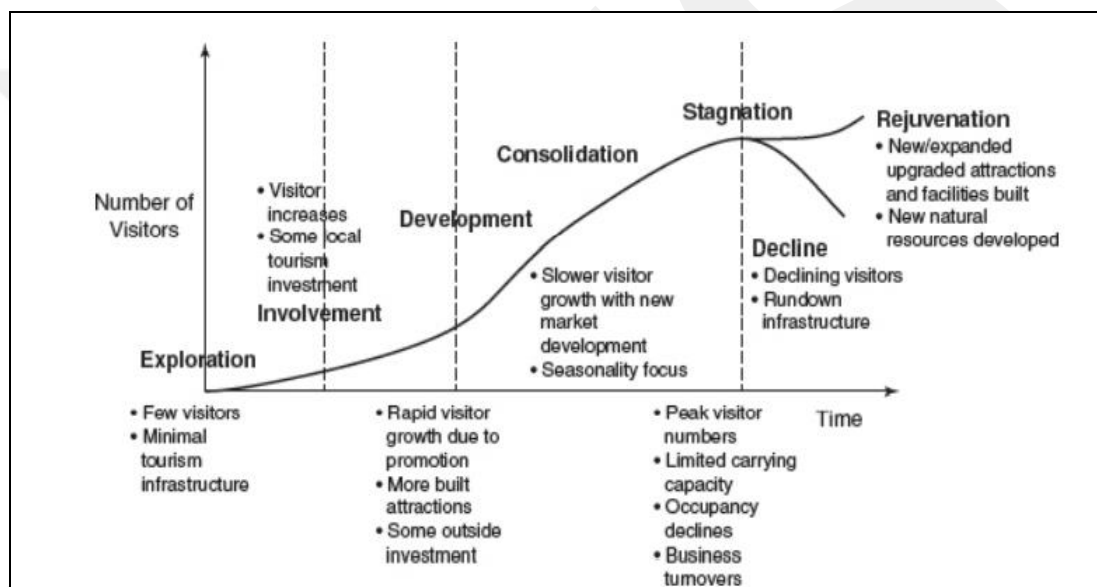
Number of Visitors

Exploration

• Few visitors
• Minimal tourism infrastructure

• Visitor increases
• Some local tourism investment

Involvement

Development

• Rapid visitor growth due to promotion
• More built attractions
• Some outside investment

Consolidation

• Slower visitor growth with new market development
• Seasonality focus

Stagnation

• Peak visitor numbers
• Limited carrying capacity
• Occupancy declines
• Business turnovers

Rejuvenation

• New/expanded upgraded attractions and facilities built
• New natural resources developed

Decline

• Declining visitors
• Rundown infrastructure

Time